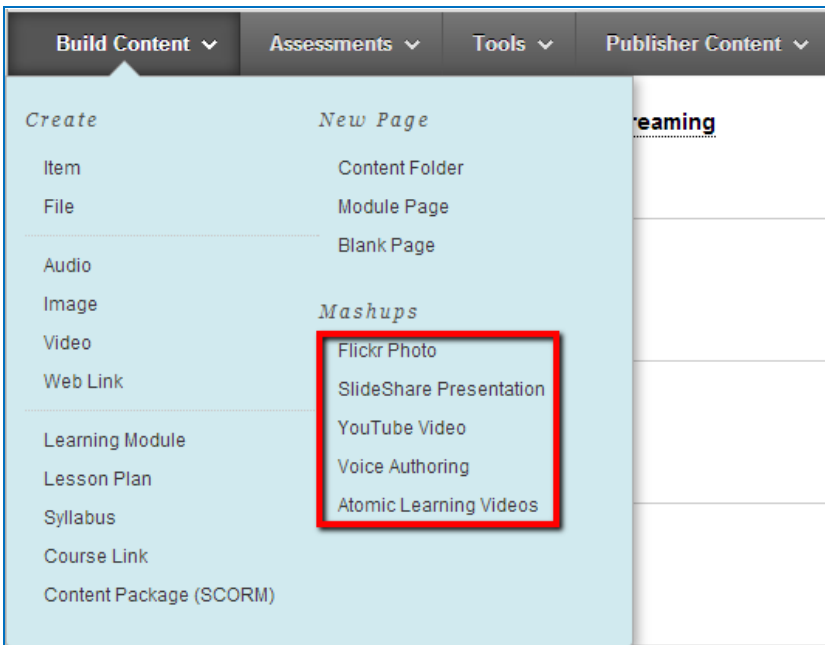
Build Content Assessments Tools Publisher Content

Create

Item
File

Audio
Image
Video
Web Link

Learning Module
Lesson Plan
Syllabus
Course Link
Content Package (SCORM)

New Page

Content Folder
Module Page
Blank Page

Mashups

Flickr Photo
SlideShare Presentation
YouTube Video
Voice Authoring
Atomic Learning Videos

reaming